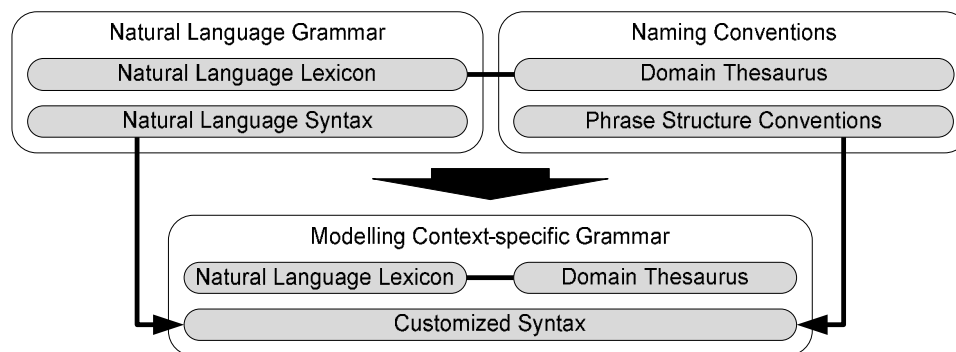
Natural Language Grammar

Natural Language Lexicon

Natural Language Syntax

Naming Conventions

Domain Thesaurus

Phrase Structure Conventions

Modelling Context-specific Grammar

Natural Language Lexicon

Domain Thesaurus

Customized Syntax